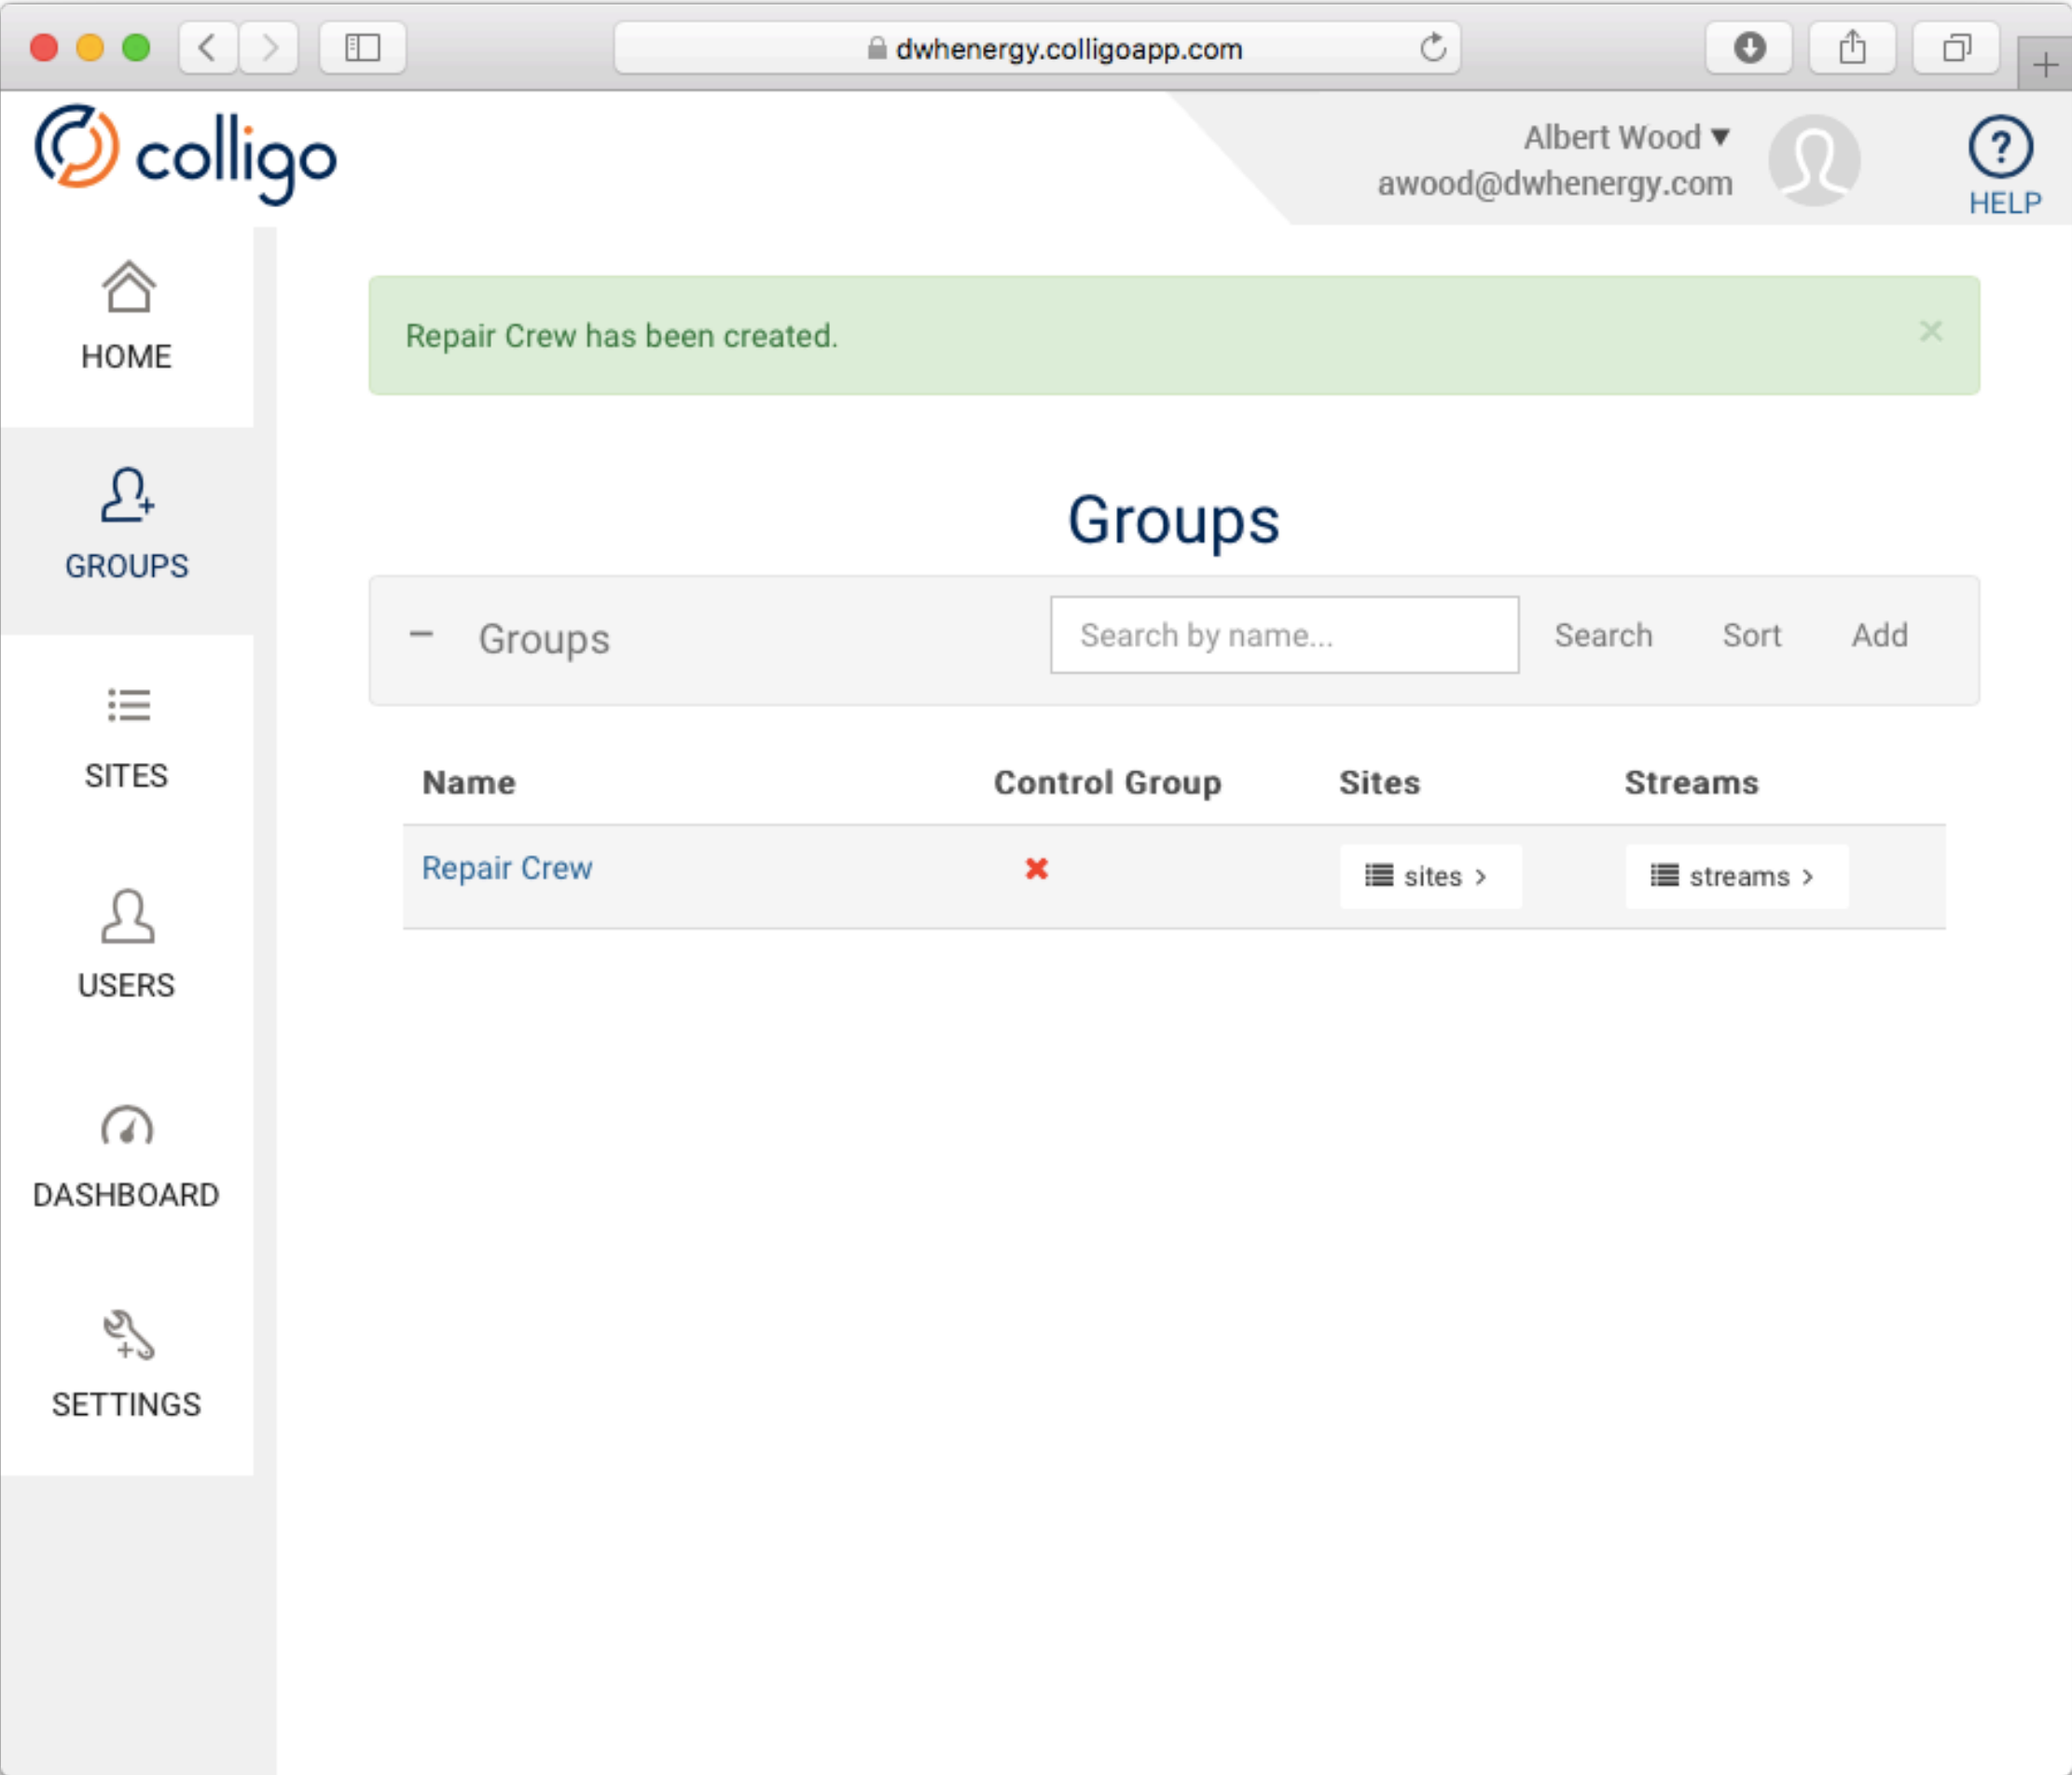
dwhenergy.colligoapp.com

colligo

Albert Wood ▾
awood@dwhenergy.com

HELP

HOME

GROUPS

SITES

USERS

DASHBOARD

SETTINGS

Repair Crew has been created.

Groups

– Groups

Search by name...

Search Sort Add

| Name | Control Group | Sites | Streams |
|---|---|---|---|
| Repair Crew | ✖ | sites › | streams › |